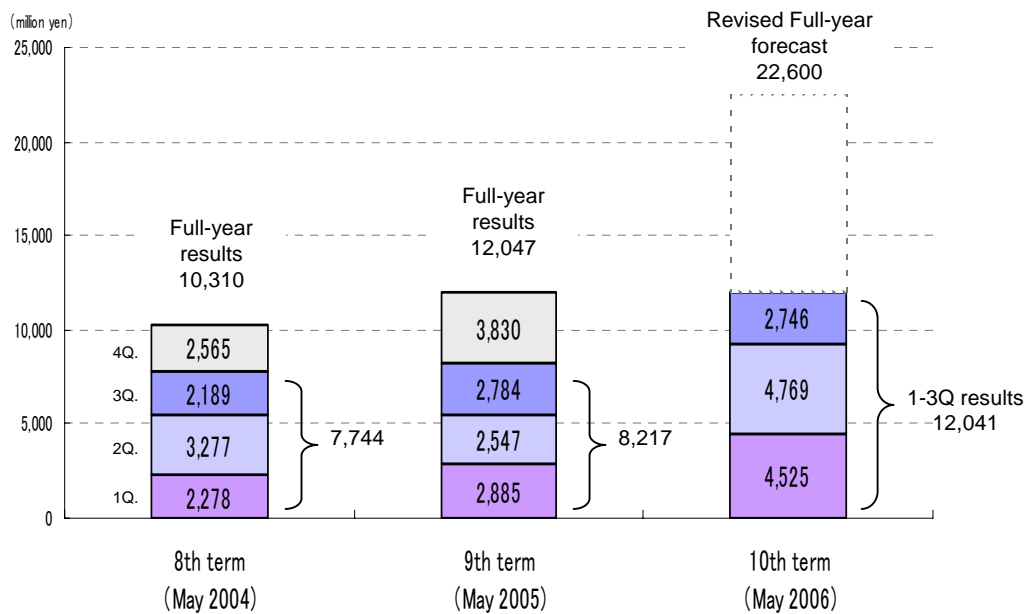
(million yen)
25,000
20,000
15,000
10,000
5,000
0

Full-year results 10,310

4Q. 2,565
3Q. 2,189
2Q. 3,277
1Q. 2,278
7,744

Full-year results 12,047

3,830
2,784
2,547
2,885
8,217

Revised Full-year forecast 22,600

2,746
4,769
4,525
1-3Q results 12,041

8th term (May 2004)
9th term (May 2005)
10th term (May 2006)